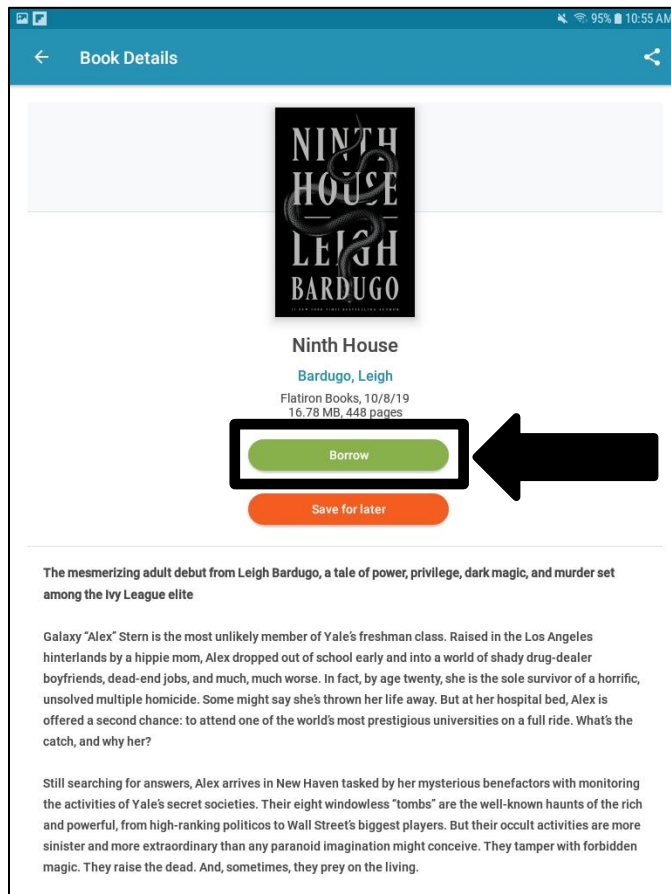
95% 10:55 AM

Book Details

NINTH HOUSE LEIGH BARDUGO

#1 NEW YORK TIMES BESTSELLING AUTHOR

Ninth House

Bardugo, Leigh

Flatiron Books, 10/8/19
16.78 MB, 448 pages

Borrow

Save for later

The mesmerizing adult debut from Leigh Bardugo, a tale of power, privilege, dark magic, and murder set among the Ivy League elite

Galaxy "Alex" Stern is the most unlikely member of Yale's freshman class. Raised in the Los Angeles hinterlands by a hippie mom, Alex dropped out of school early and into a world of shady drug-dealer boyfriends, dead-end jobs, and much, much worse. In fact, by age twenty, she is the sole survivor of a horrific, unsolved multiple homicide. Some might say she's thrown her life away. But at her hospital bed, Alex is offered a second chance: to attend one of the world's most prestigious universities on a full ride. What's the catch, and why her?

Still searching for answers, Alex arrives in New Haven tasked by her mysterious benefactors with monitoring the activities of Yale's secret societies. Their eight windowless "tombs" are the well-known haunts of the rich and powerful, from high-ranking politicos to Wall Street's biggest players. But their occult activities are more sinister and more extraordinary than any paranoid imagination might conceive. They tamper with forbidden magic. They raise the dead. And, sometimes, they prey on the living.